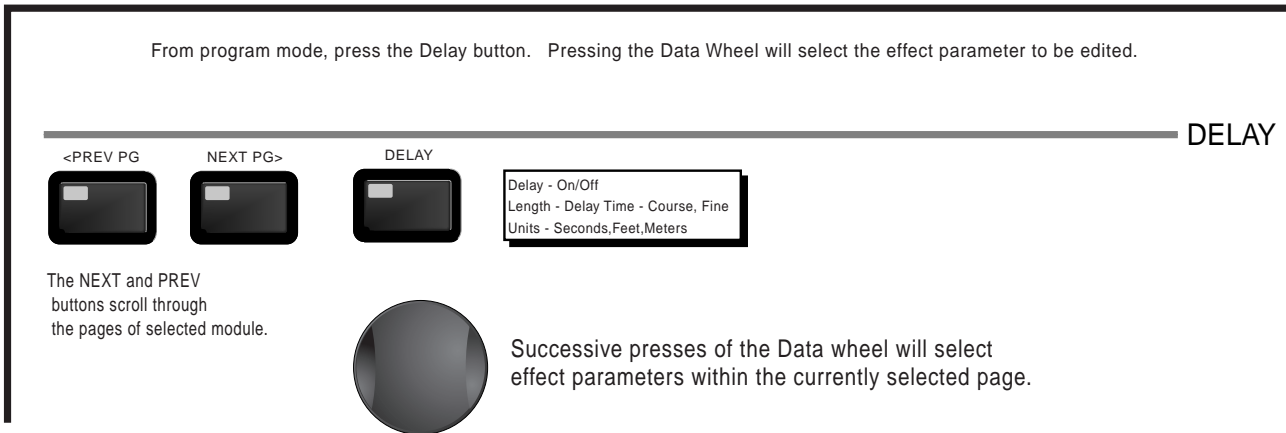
From program mode, press the Delay button. Pressing the Data Wheel will select the effect parameter to be edited.

DELAY

<PREV PG

NEXT PG>

DELAY

Delay - On/Off
Length - Delay Time - Course, Fine
Units - Seconds,Feet,Meters

The NEXT and PREV buttons scroll through the pages of selected module.

Successive presses of the Data wheel will select effect parameters within the currently selected page.